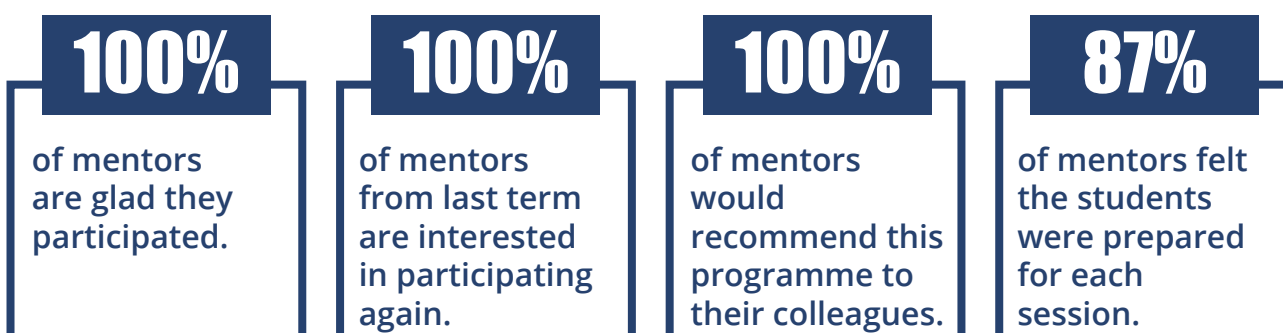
100%

of mentors are glad they participated.

100%

of mentors from last term are interested in participating again.

100%

of mentors would recommend this programme to their colleagues.

87%

of mentors felt the students were prepared for each session.